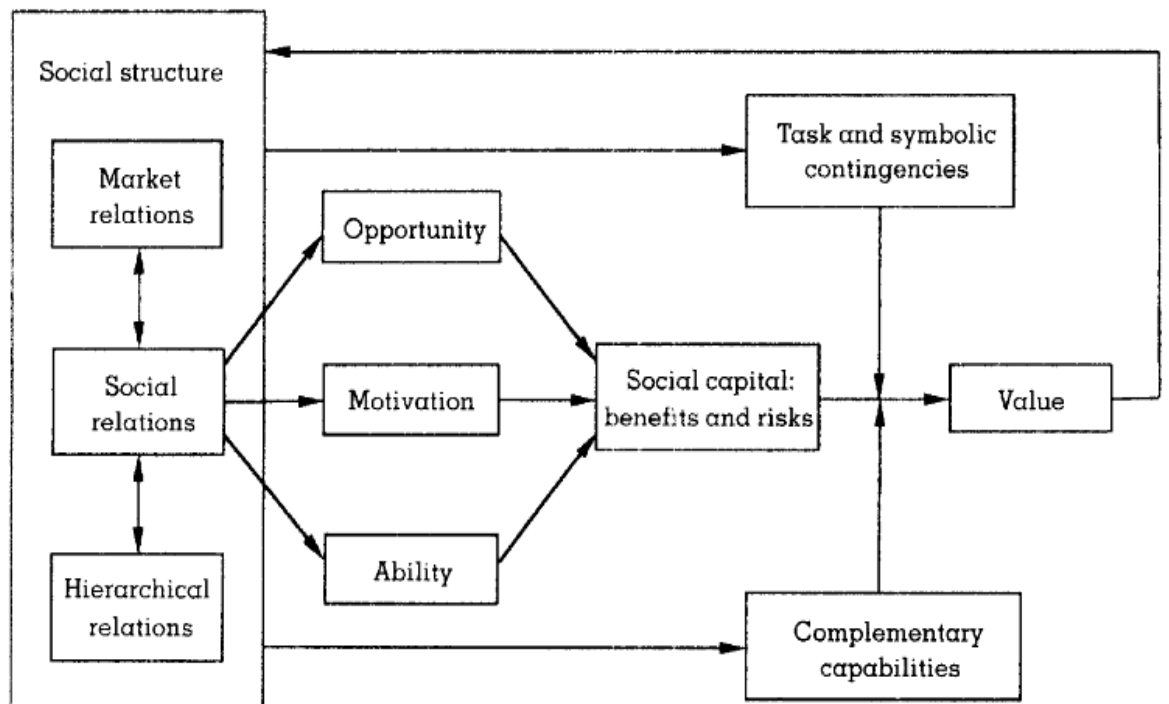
Social structure

Market relations

Social relations

Hierarchical relations

Opportunity

Motivation

Ability

Task and symbolic contingencies

Social capital: benefits and risks

Value

Complementary capabilities